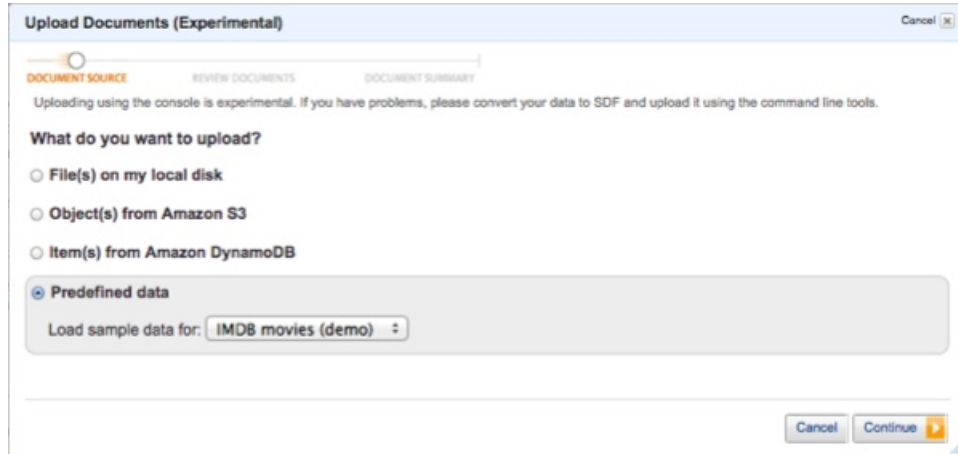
Upload Documents (Experimental)

Cancel

DOCUMENT SOURCE

REVIEW DOCUMENTS

DOCUMENT SUMMARY

Uploading using the console is experimental. If you have problems, please convert your data to SDF and upload it using the command line tools.

What do you want to upload?

File(s) on my local disk

Object(s) from Amazon S3

Item(s) from Amazon DynamoDB

Predefined data

Load sample data for: IMDB movies (demo)

Cancel

Continue